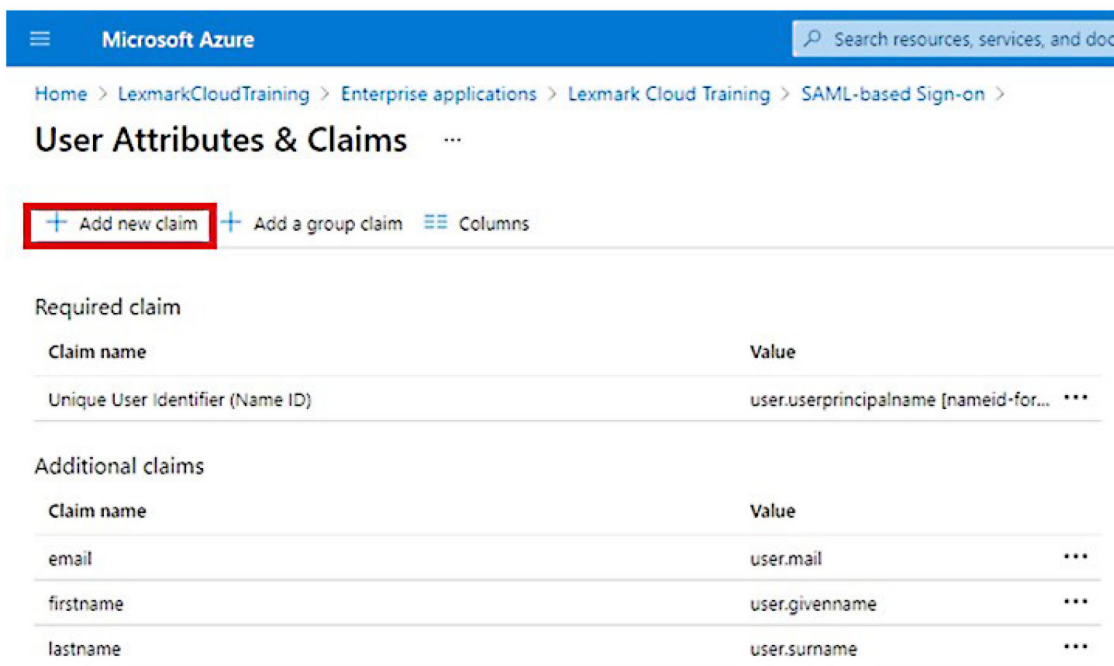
Microsoft Azure

Search resources, services, and doc

Home > LexmarkCloudTraining > Enterprise applications > Lexmark Cloud Training > SAML-based Sign-on >

User Attributes & Claims ...

+ Add new claim + Add a group claim Columns

Required claim

| Claim name | Value |
|---|---|
| Unique User Identifier (Name ID) | user.userprincipalname [nameid-for... ... |

Additional claims

| Claim name | Value |
|---|---|
| email | user.mail ... |
| firstname | user.givenname ... |
| lastname | user.surname ... |